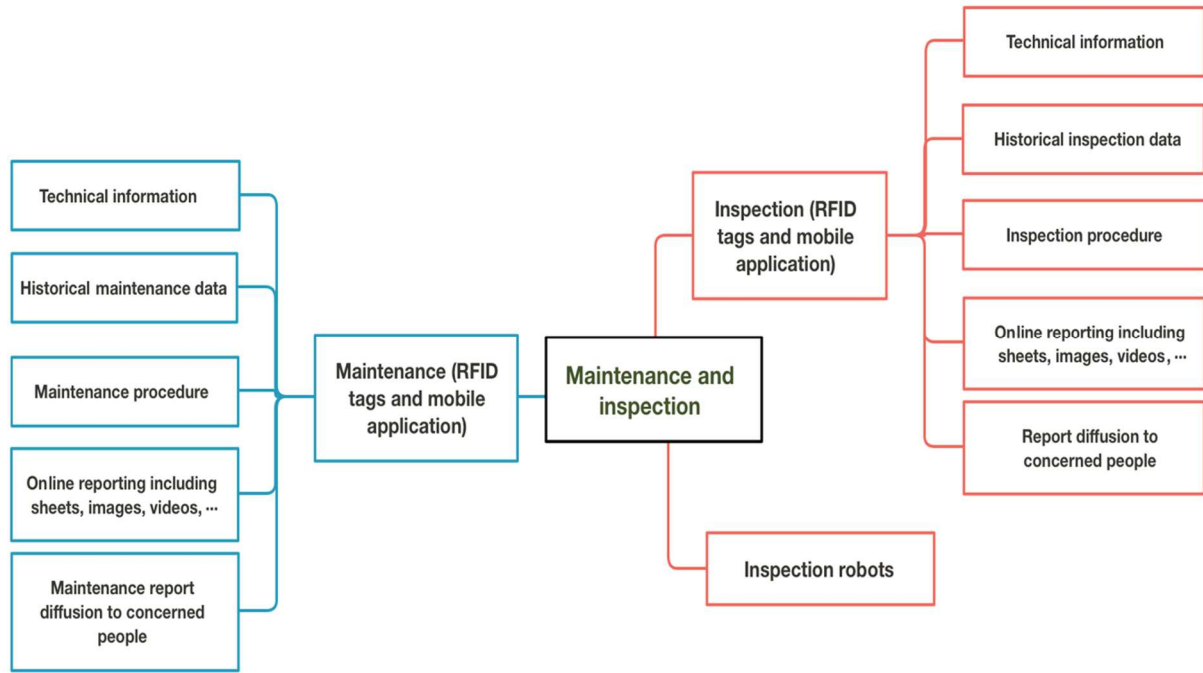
Technical information

Historical maintenance data

Maintenance procedure

Online reporting including sheets, images, videos, ...

Maintenance report diffusion to concerned people

Maintenance (RFID tags and mobile application)

Maintenance and inspection

Inspection (RFID tags and mobile application)

Technical information

Historical inspection data

Inspection procedure

Online reporting including sheets, images, videos, ...

Report diffusion to concerned people

Inspection robots